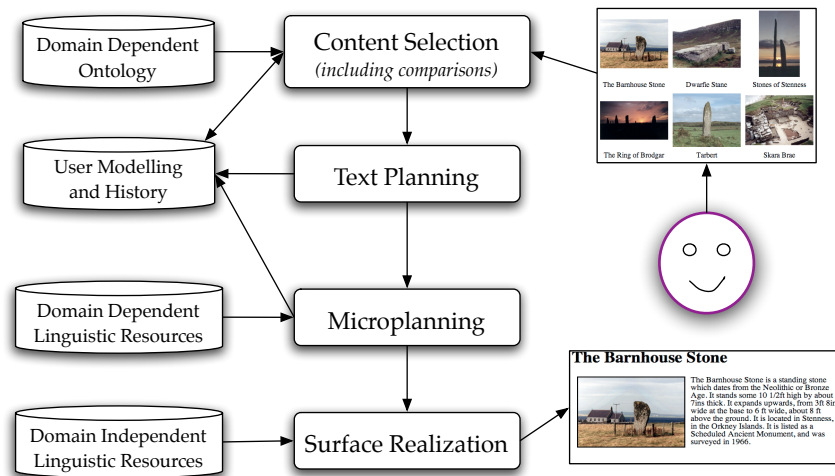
Domain Dependent Ontology

Content Selection
(including comparisons)

The Barnhouse Stone
Dwarfie Stane
Stones of Stenness
The Ring of Brodgar
Tarbert
Skara Brae

User Modelling and History

Text Planning

Domain Dependent Linguistic Resources

Microplanning

Domain Independent Linguistic Resources

Surface Realization

The Barnhouse Stone

The Barnhouse Stone is a standing stone which dates from the Neolithic or Bronze Age. It stands some 10 1/2ft high by about 7ins thick. It expands upwards, from 3ft 8in wide at the base to 6 ft wide, about 8 ft above the ground. It is located in Stenness, in the Orkney Islands. It is listed as a Scheduled Ancient Monument, and was surveyed in 1966.